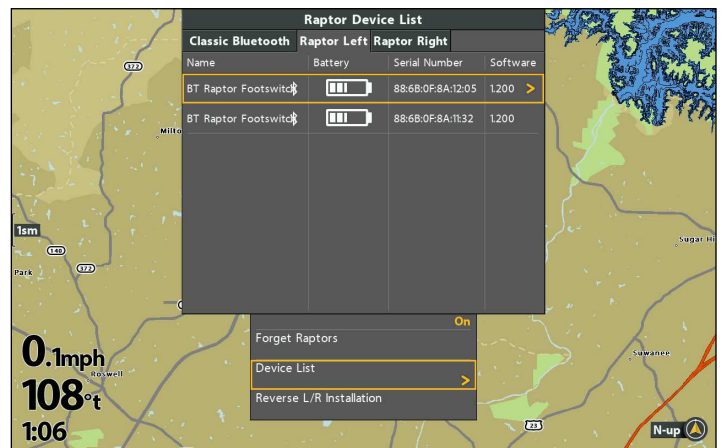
Raptor Device List

Classic Bluetooth | Raptor Left | Raptor Right

| Name | Battery | Serial Number | Software |
|---|---|---|---|
| BT Raptor Footswitch | | 88:6B:0F:8A:12:05 | 1.200 > |
| BT Raptor Footswitch | | 88:6B:0F:8A:11:32 | 1.200 |

372
Milto
1sm
140
Park
372
Sugar Hi
On
Forget Raptors
Device List
>
Reverse L/R Installation
Suwanee
0.1mph
Roswell
108°t
1:06
23
N-up